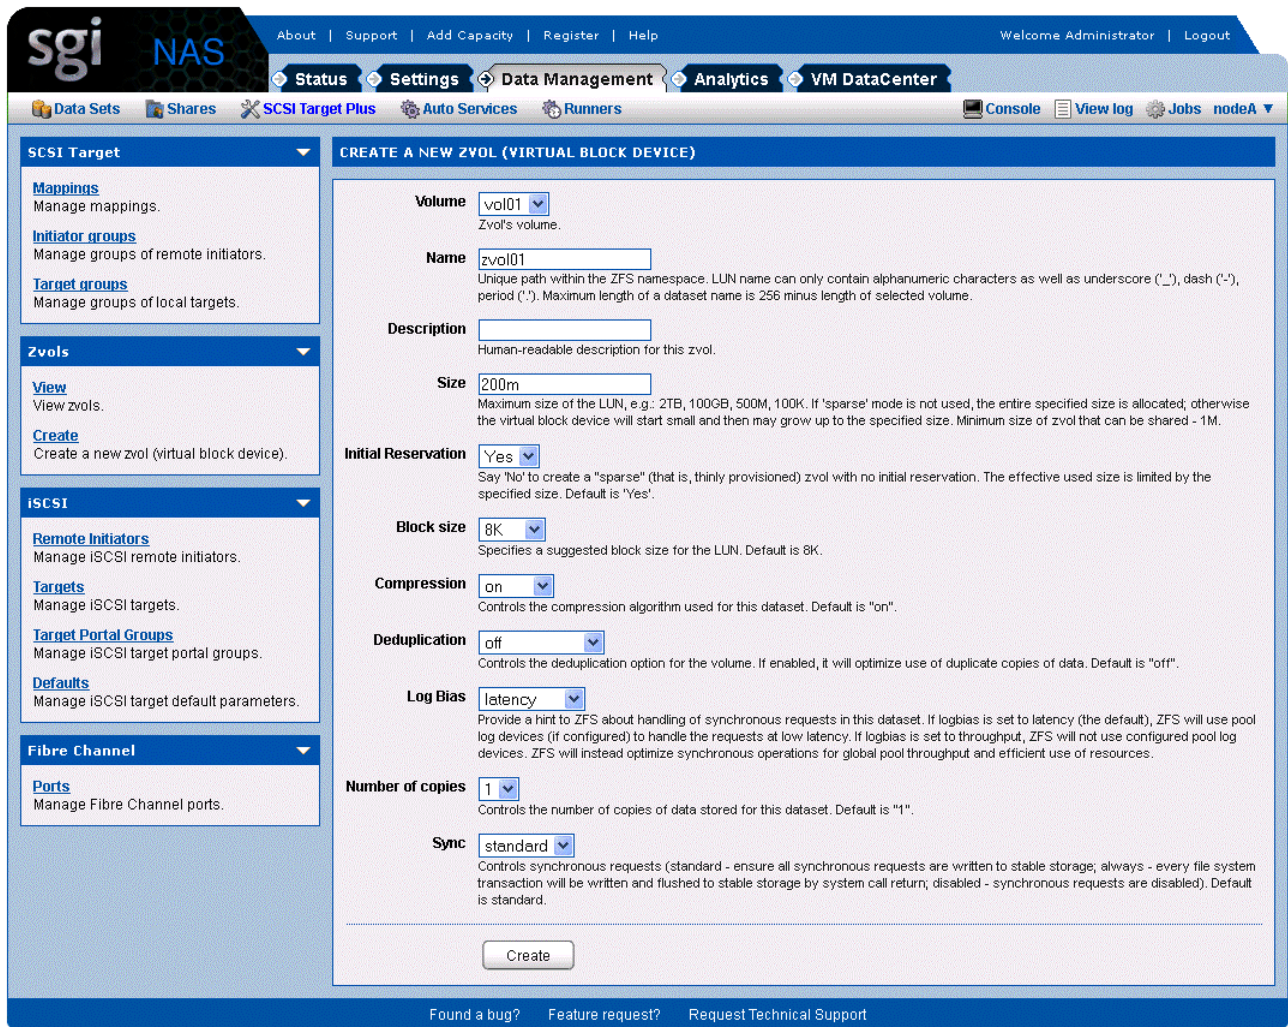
sgi NAS

About | Support | Add Capacity | Register | Help

Welcome Administrator | Logout

Status Settings Data Management Analytics VM DataCenter

Data Sets Shares SCSI Target Plus Auto Services Runners

Console View log Jobs nodeA

SCSI Target

Mappings
Manage mappings.

Initiator groups
Manage groups of remote initiators.

Target groups
Manage groups of local targets.

Zvols

View
View zvols.

Create
Create a new zvol (virtual block device).

iSCSI

Remote Initiators
Manage iSCSI remote initiators.

Targets
Manage iSCSI targets.

Target Portal Groups
Manage iSCSI target portal groups.

Defaults
Manage iSCSI target default parameters.

Fibre Channel

Ports
Manage Fibre Channel ports.

CREATE A NEW ZVOL (VIRTUAL BLOCK DEVICE)

Volume vol01
Zvol's volume.

Name zvol01
Unique path within the ZFS namespace. LUN name can only contain alphanumeric characters as well as underscore ('_'), dash ('-'), period ('.'). Maximum length of a dataset name is 256 minus length of selected volume.

Description
Human-readable description for this zvol.

Size 200m
Maximum size of the LUN, e.g.: 2TB, 100GB, 500M, 100K. If 'sparse' mode is not used, the entire specified size is allocated; otherwise the virtual block device will start small and then may grow up to the specified size. Minimum size of zvol that can be shared - 1M.

Initial Reservation Yes
Say 'No' to create a "sparse" (that is, thinly provisioned) zvol with no initial reservation. The effective used size is limited by the specified size. Default is 'Yes'.

Block size 8K
Specifies a suggested block size for the LUN. Default is 8K.

Compression on
Controls the compression algorithm used for this dataset. Default is "on".

Deduplication off
Controls the deduplication option for the volume. If enabled, it will optimize use of duplicate copies of data. Default is "off".

Log Bias latency
Provide a hint to ZFS about handling of synchronous requests in this dataset. If logbias is set to latency (the default), ZFS will use pool log devices (if configured) to handle the requests at low latency. If logbias is set to throughput, ZFS will not use configured pool log devices. ZFS will instead optimize synchronous operations for global pool throughput and efficient use of resources.

Number of copies 1
Controls the number of copies of data stored for this dataset. Default is "1".

Sync standard
Controls synchronous requests (standard - ensure all synchronous requests are written to stable storage; always - every file system transaction will be written and flushed to stable storage by system call return; disabled - synchronous requests are disabled). Default is standard.

Create

Found a bug? Feature request? Request Technical Support